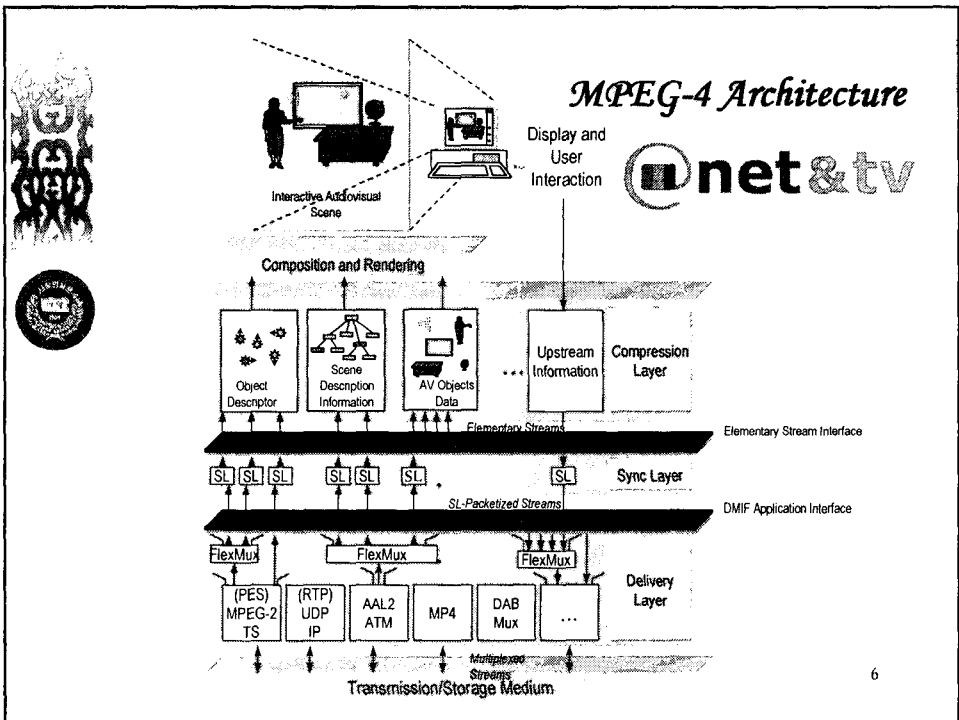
MPEG-4 Architecture

net&tv

Interactive Audiovisual Scene

Display and User Interaction

Composition and Rendering

Object Descriptor

Scene Description Information

AV Objects Data

...

Upstream Information

Compression Layer

Elementary Streams

Elementary Stream Interface

SL SL SL SL SL SL SL

Sync Layer

SL-Packetized Streams

DMIF Application Interface

FlexMux

FlexMux

FlexMux

Delivery Layer

(PES) MPEG-2 TS

(RTP) UDP IP

AAL2 ATM

MP4

DAB Mux

...

Multiplexed Streams

Transmission/Storage Medium

6